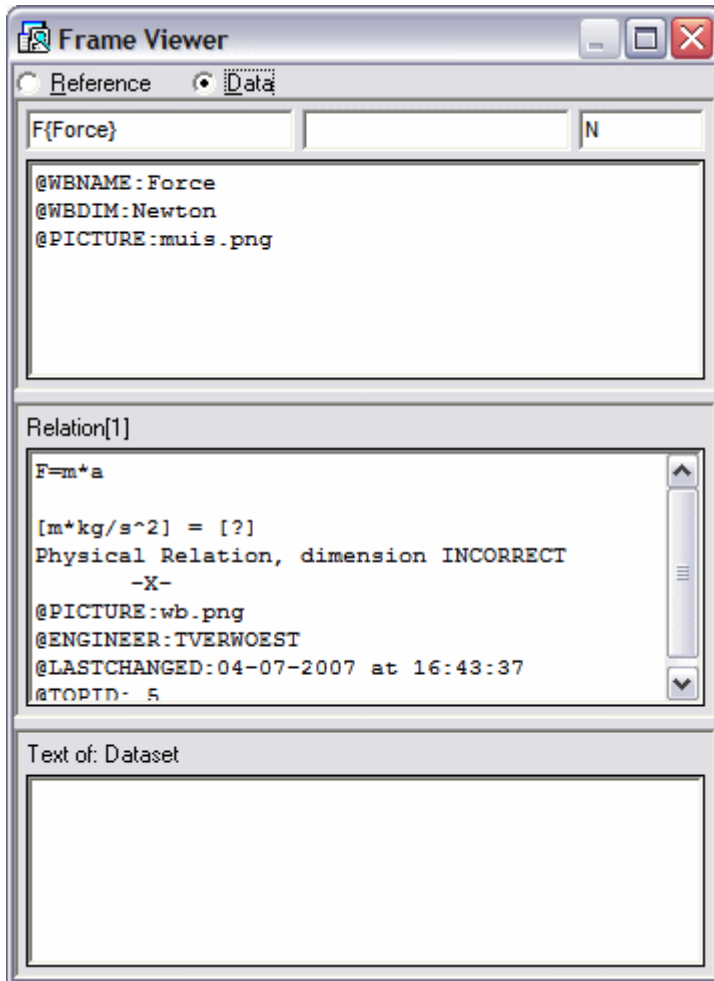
Frame Viewer

Reference Data

F{Force}

N

@WBNAME:Force
@WBDIM:Newton
@PICTURE:muis.png

Relation[1]

F=m*a

[m*kg/s^2] = [?]
Physical Relation, dimension INCORRECT
-X-
@PICTURE:wb.png
@ENGINEER:TVERWOEST
@LASTCHANGED:04-07-2007 at 16:43:37
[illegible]

Text of: Dataset